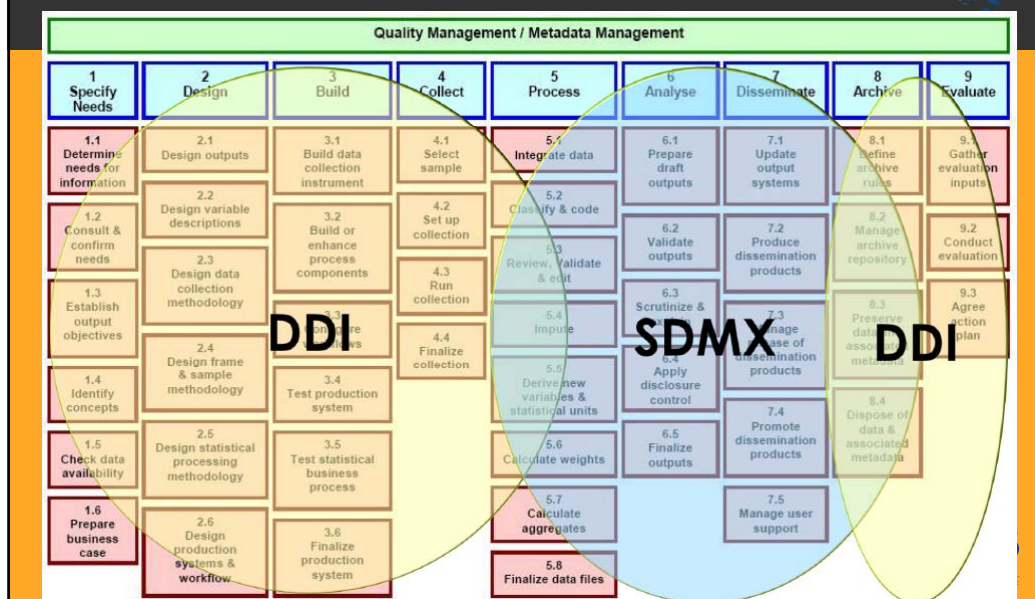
Quality Management / Metadata Management

1 Specify Needs

2 Design

3 Build

4 Collect

5 Process

6 Analyse

7 Disseminate

8 Archive

9 Evaluate

1.1 Determine needs for information

1.2 Consult & confirm needs

1.3 Establish output objectives

1.4 Identify concepts

1.5 Check data availability

1.6 Prepare business case

2.1 Design outputs

2.2 Design variable descriptions

2.3 Design data collection methodology

2.4 Design frame & sample methodology

2.5 Design statistical processing methodology

2.6 Design production systems & workflow

3.1 Build data collection instrument

3.2 Build or enhance process components

3.3 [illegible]

3.4 Test production system

3.5 Test statistical business process

3.6 Finalize production system

4.1 Select sample

4.2 Set up collection

4.3 Run collection

4.4 Finalize collection

5.1 Integrate data

5.2 Classify & code

5.3 Review, validate & edit

5.4 Impute

5.5 Derive new variables & statistical units

5.6 Calculate weights

5.7 Calculate aggregates

5.8 Finalize data files

6.1 Prepare draft outputs

6.2 Validate outputs

6.3 Scrutinize & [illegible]

6.4 Apply disclosure control

6.5 Finalize outputs

7.1 Update output systems

7.2 Produce dissemination products

7.3 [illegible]nage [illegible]se of dissemination products

7.4 Promote dissemination products

7.5 Manage user support

8.1 Define archive rules

8.2 Manage archive repository

8.3 Preserve data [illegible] associated metadata

8.4 Dispose of data & associated metadata

9.1 Gather evaluation inputs

9.2 Conduct evaluation

9.3 Agree action plan

DDI

SDMX

DDI